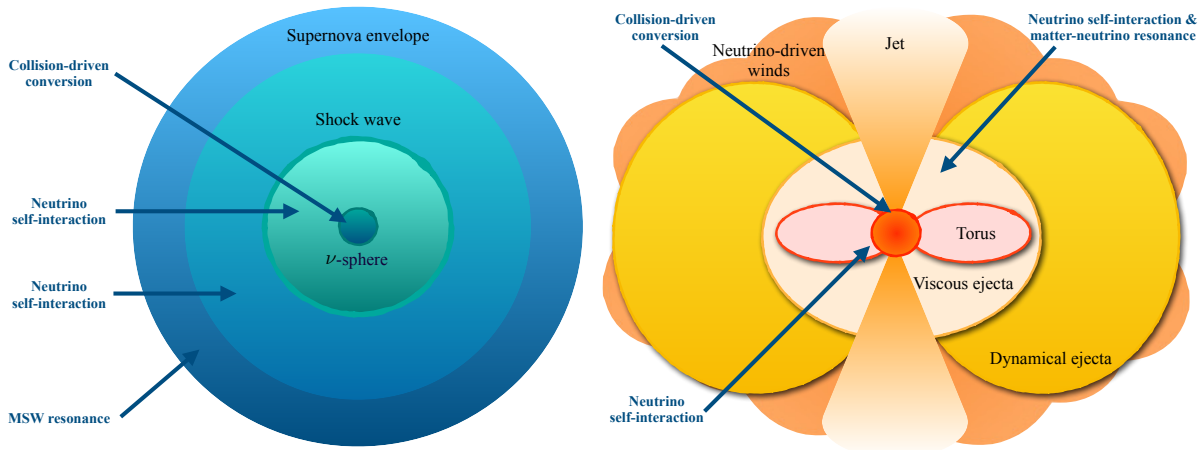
Supernova envelope

Collision-driven conversion

Shock wave

Neutrino self-interaction

$\nu$-sphere

Neutrino self-interaction

MSW resonance

Collision-driven conversion

Neutrino-driven winds

Jet

Neutrino self-interaction & matter-neutrino resonance

Torus

Viscous ejecta

Dynamical ejecta

Neutrino self-interaction